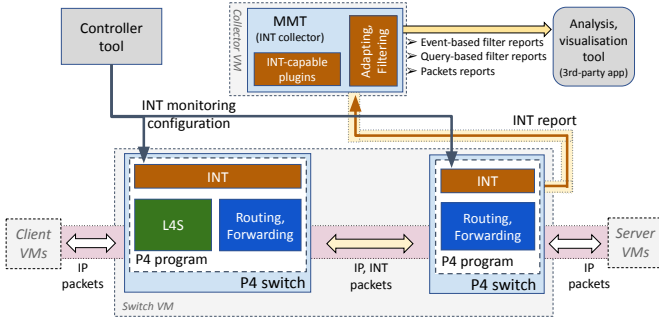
Controller tool

Collector VM

MMT
(INT collector)

INT-capable plugins

Adapting, Filtering

Event-based filter reports
Query-based filter reports
Packets reports

Analysis, visualisation tool
(3rd-party app)

INT monitoring configuration

INT report

INT

L4S

Routing, Forwarding

P4 program

P4 switch

INT

Routing, Forwarding

P4 program

P4 switch

Client VMs

IP packets

IP, INT packets

IP packets

Server VMs

Switch VM